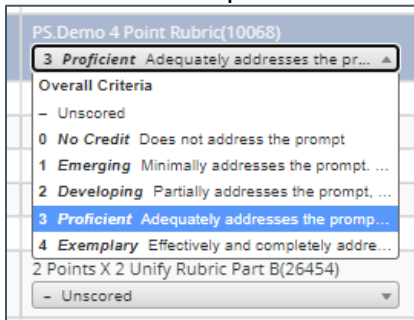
PS.Demo 4 Point Rubric(10068)

3 Proficient Adequately addresses the pr...

Overall Criteria

– Unscored

0 No Credit Does not address the prompt

1 Emerging Minimally addresses the prompt. ...

2 Developing Partially addresses the prompt, ...

3 Proficient Adequately addresses the promp...

4 Exemplary Effectively and completely addre...

2 Points X 2 Unify Rubric Part B(26454)

– Unscored